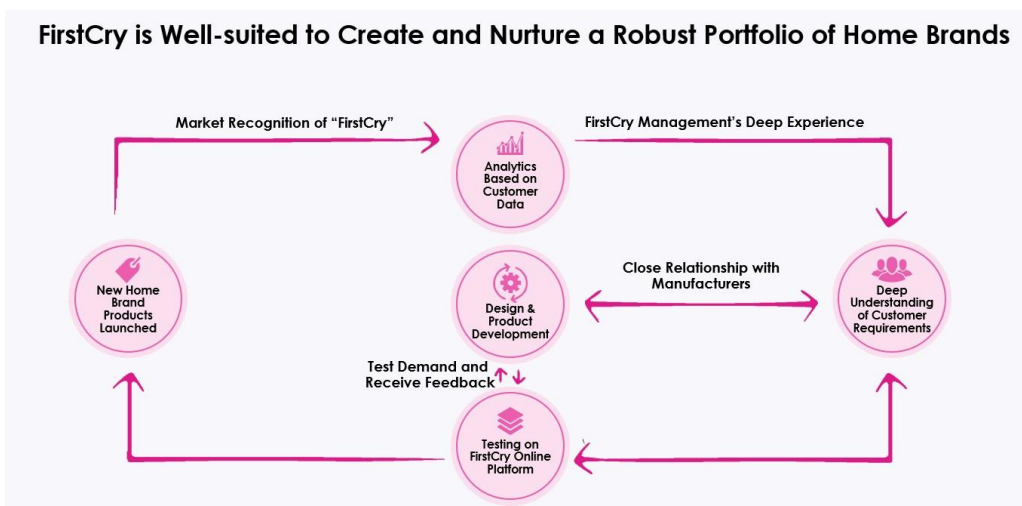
FirstCry is Well-suited to Create and Nurture a Robust Portfolio of Home Brands

Market Recognition of "FirstCry"

Analytics Based on Customer Data

FirstCry Management's Deep Experience

New Home Brand Products Launched

Design & Product Development

Close Relationship with Manufacturers

Deep Understanding of Customer Requirements

Test Demand and Receive Feedback

Testing on FirstCry Online Platform